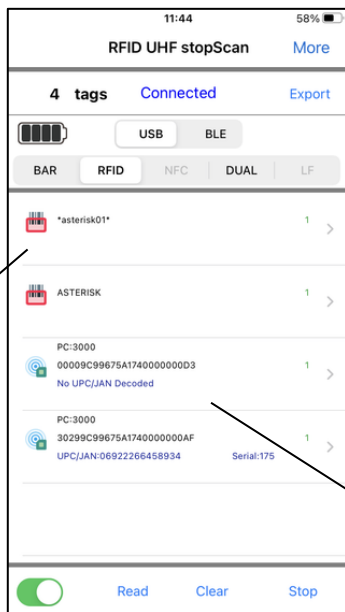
11:44
58%

RFID UHF stopScan
More

4 tags
Connected
Export

USB
BLE

BAR
RFID
NFC
DUAL
LF

*asterisk01*
1

ASTERISK
1

PC:3000
00009C99675A1740000000D3
No UPC/JAN Decoded
1

PC:3000
30299C99675A1740000000AF
UPC/JAN:06922266458934
Serial:175
1

Read
Clear
Stop